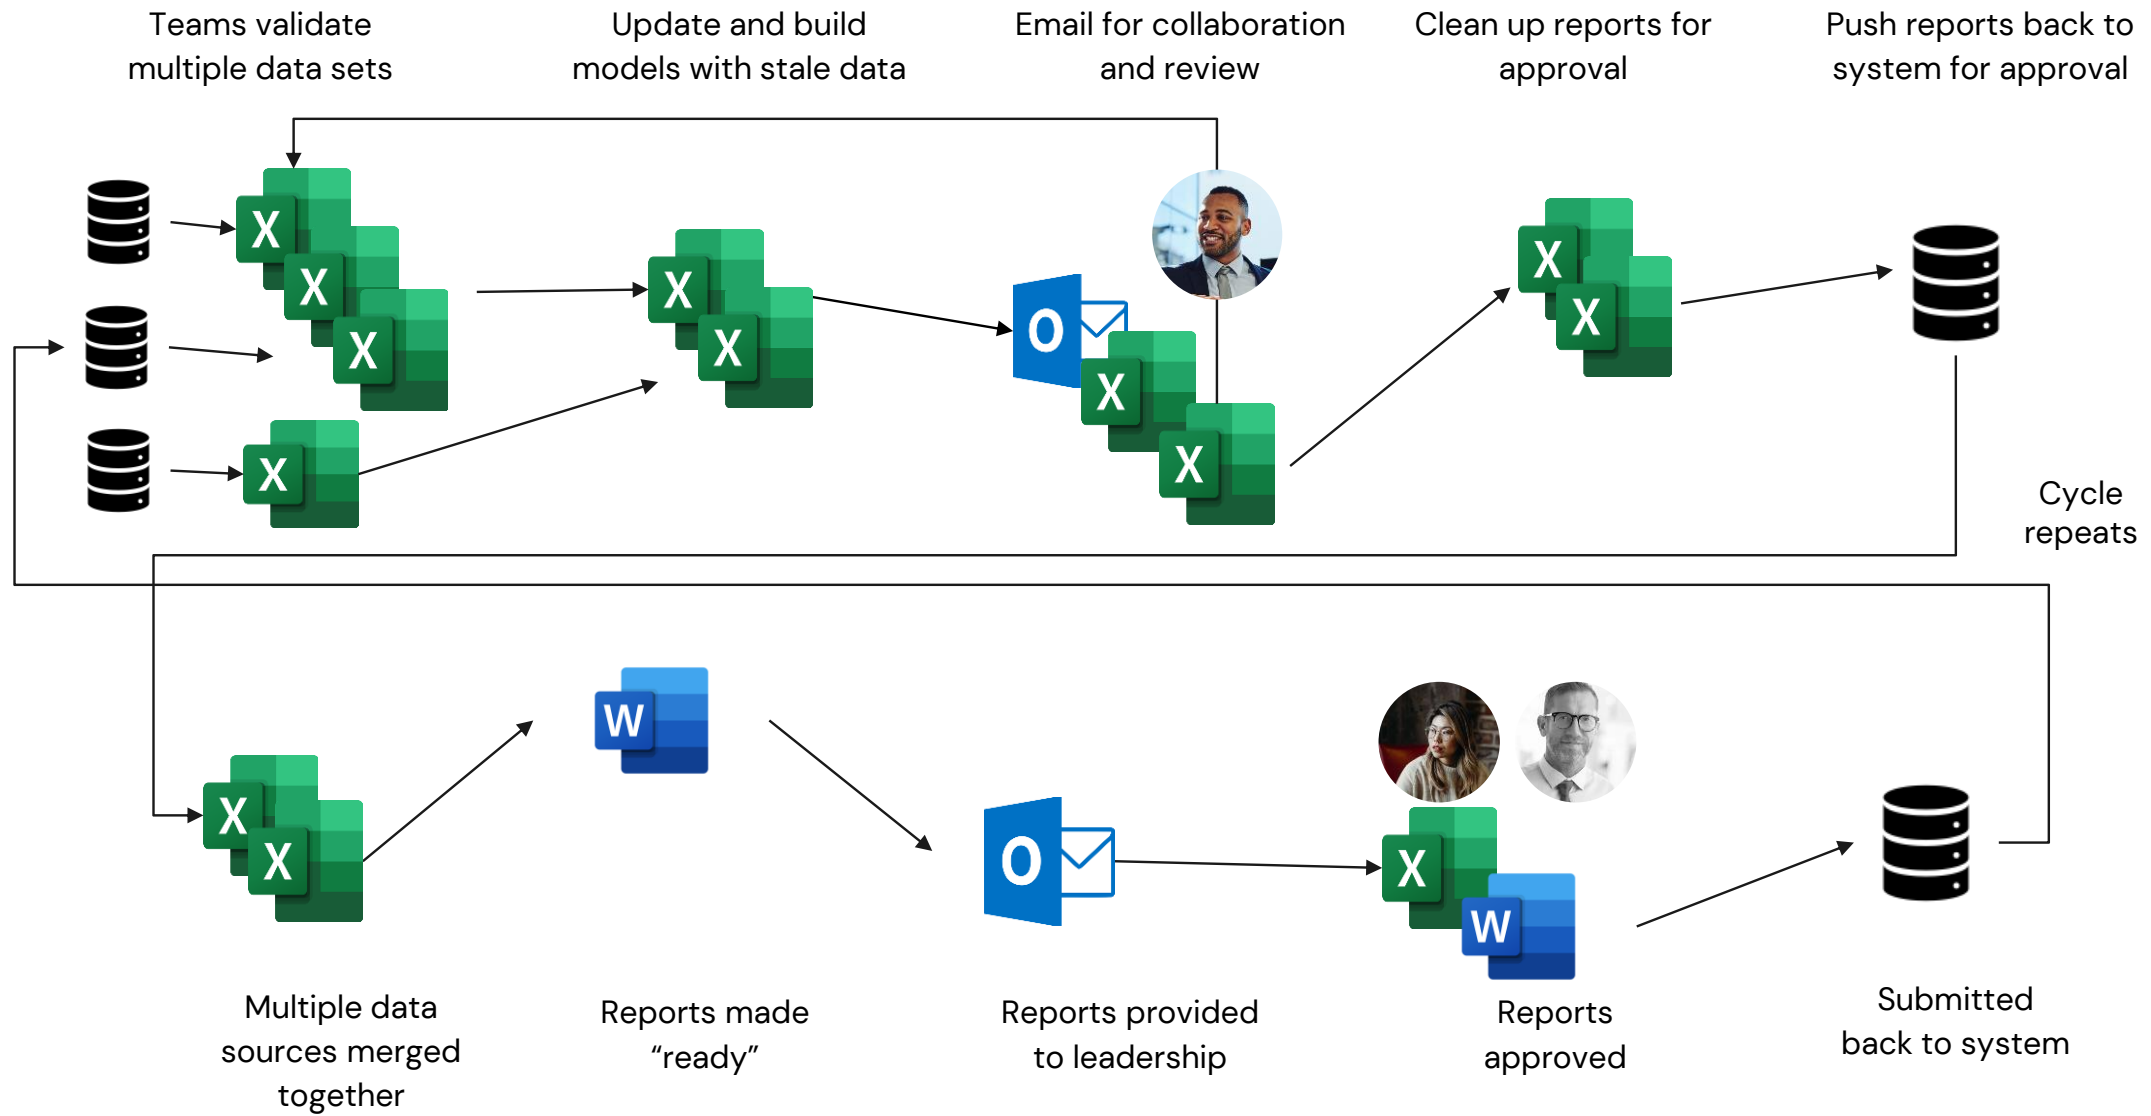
Teams validate multiple data sets

Update and build models with stale data

Email for collaboration and review

Clean up reports for approval

Push reports back to system for approval

X X X

X

X X

O

X X

X X

Cycle repeats

X X

W

O

X

W

Multiple data sources merged together

Reports made “ready”

Reports provided to leadership

Reports approved

Submitted back to system